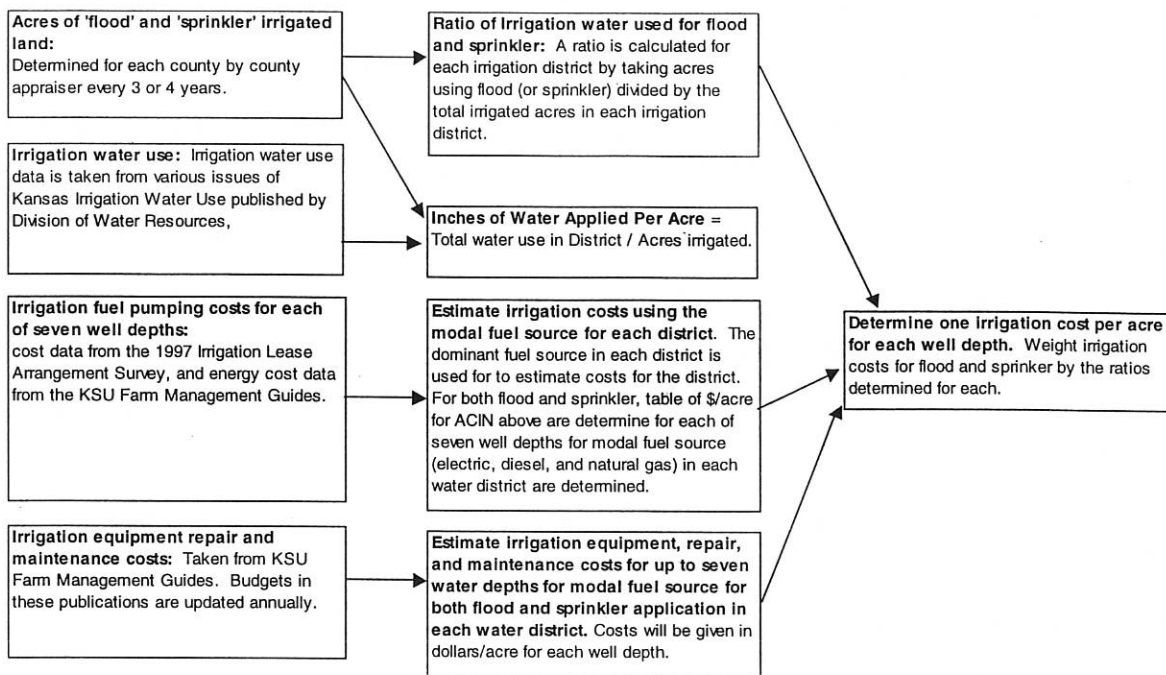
Acres of 'flood' and 'sprinkler' irrigated land:
Determined for each county by county appraiser every 3 or 4 years.

Irrigation water use: Irrigation water use data is taken from various issues of Kansas Irrigation Water Use published by Division of Water Resources,

Irrigation fuel pumping costs for each of seven well depths:
cost data from the 1997 Irrigation Lease Arrangement Survey, and energy cost data from the KSU Farm Management Guides.

Irrigation equipment repair and maintenance costs: Taken from KSU Farm Management Guides. Budgets in these publications are updated annually.

Ratio of Irrigation water used for flood and sprinkler: A ratio is calculated for each irrigation district by taking acres using flood (or sprinkler) divided by the total irrigated acres in each irrigation district.

Inches of Water Applied Per Acre = Total water use in District / Acres irrigated.

Estimate irrigation costs using the modal fuel source for each district. The dominant fuel source in each district is used for to estimate costs for the district. For both flood and sprinkler, table of \$/acre for ACIN above are determine for each of seven well depths for modal fuel source (electric, diesel, and natural gas) in each water district are determined.

Estimate irrigation equipment, repair, and maintenance costs for up to seven water depths for modal fuel source for both flood and sprinkler application in each water district. Costs will be given in dollars/acre for each well depth.

Determine one irrigation cost per acre for each well depth. Weight irrigation costs for flood and sprinker by the ratios determined for each.